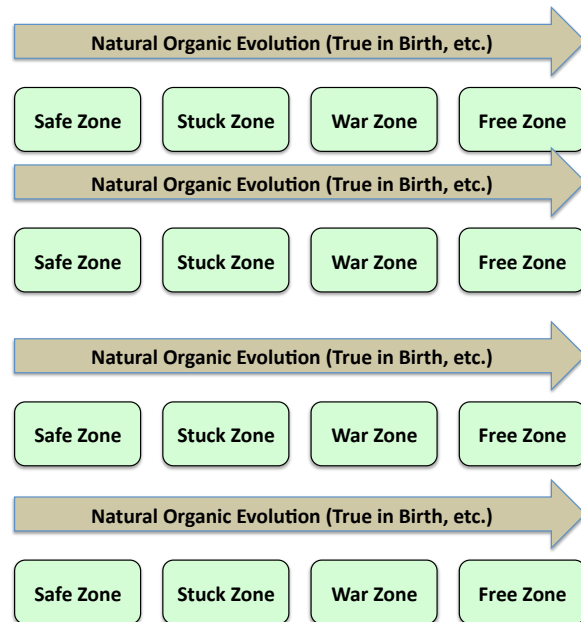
Natural Organic Evolution (True in Birth, etc.)

Safe Zone

Stuck Zone

War Zone

Free Zone

Natural Organic Evolution (True in Birth, etc.)

Safe Zone

Stuck Zone

War Zone

Free Zone

Natural Organic Evolution (True in Birth, etc.)

Safe Zone

Stuck Zone

War Zone

Free Zone

Natural Organic Evolution (True in Birth, etc.)

Safe Zone

Stuck Zone

War Zone

Free Zone